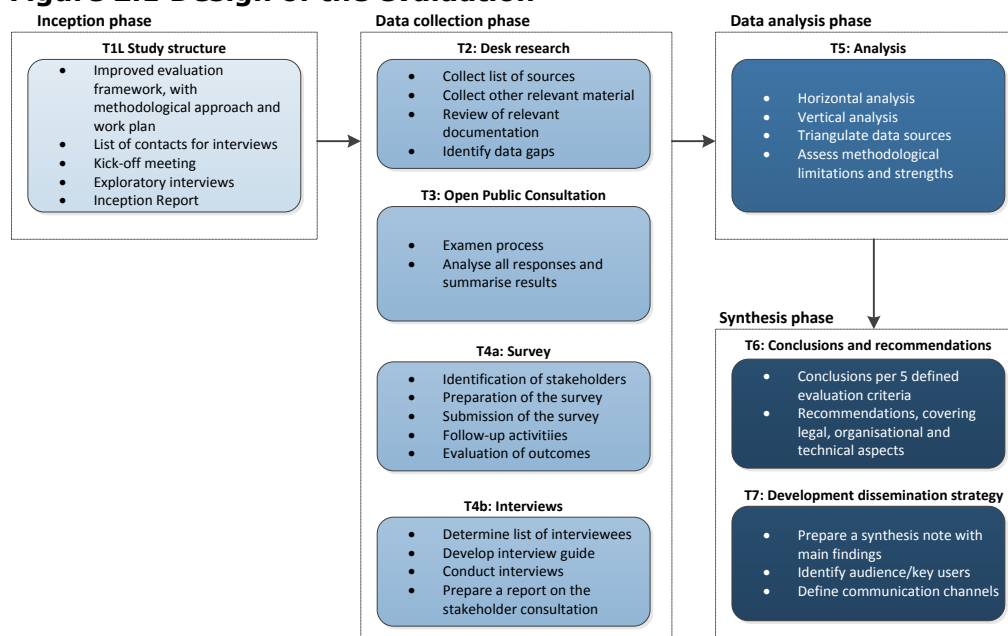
Inception phase

T1L Study structure

- Improved evaluation framework, with methodological approach and work plan
- List of contacts for interviews
- Kick-off meeting
- Exploratory interviews
- Inception Report

Data collection phase

T2: Desk research

- Collect list of sources
- Collect other relevant material
- Review of relevant documentation
- Identify data gaps

T3: Open Public Consultation

- Examen process
- Analyse all responses and summarise results

T4a: Survey

- Identification of stakeholders
- Preparation of the survey
- Submission of the survey
- Follow-up activitiies
- Evaluation of outcomes

T4b: Interviews

- Determine list of interviewees
- Develop interview guide
- Conduct interviews
- Prepare a report on the stakeholder consultation

Data analysis phase

T5: Analysis

- Horizontal analysis
- Vertical analysis
- Triangulate data sources
- Assess methodological limitations and strengths

Synthesis phase

T6: Conclusions and recommendations

- Conclusions per 5 defined evaluation criteria
- Recommendations, covering legal, organisational and technical aspects

T7: Development dissemination strategy

- Prepare a synthesis note with main findings
- Identify audience/key users
- Define communication channels